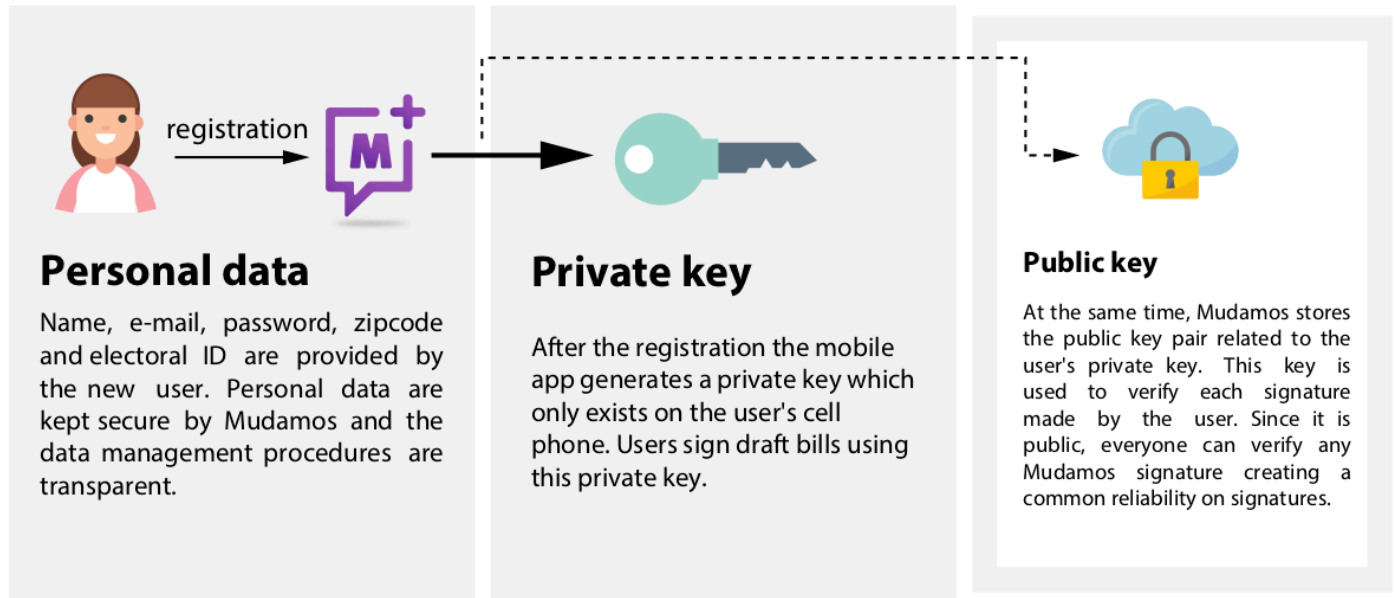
registration

M

Personal data

Name, e-mail, password, zipcode and electoral ID are provided by the new user. Personal data are kept secure by Mudamos and the data management procedures are transparent.

Private key

After the registration the mobile app generates a private key which only exists on the user's cell phone. Users sign draft bills using this private key.

Public key

At the same time, Mudamos stores the public key pair related to the user's private key. This key is used to verify each signature made by the user. Since it is public, everyone can verify any Mudamos signature creating a common reliability on signatures.